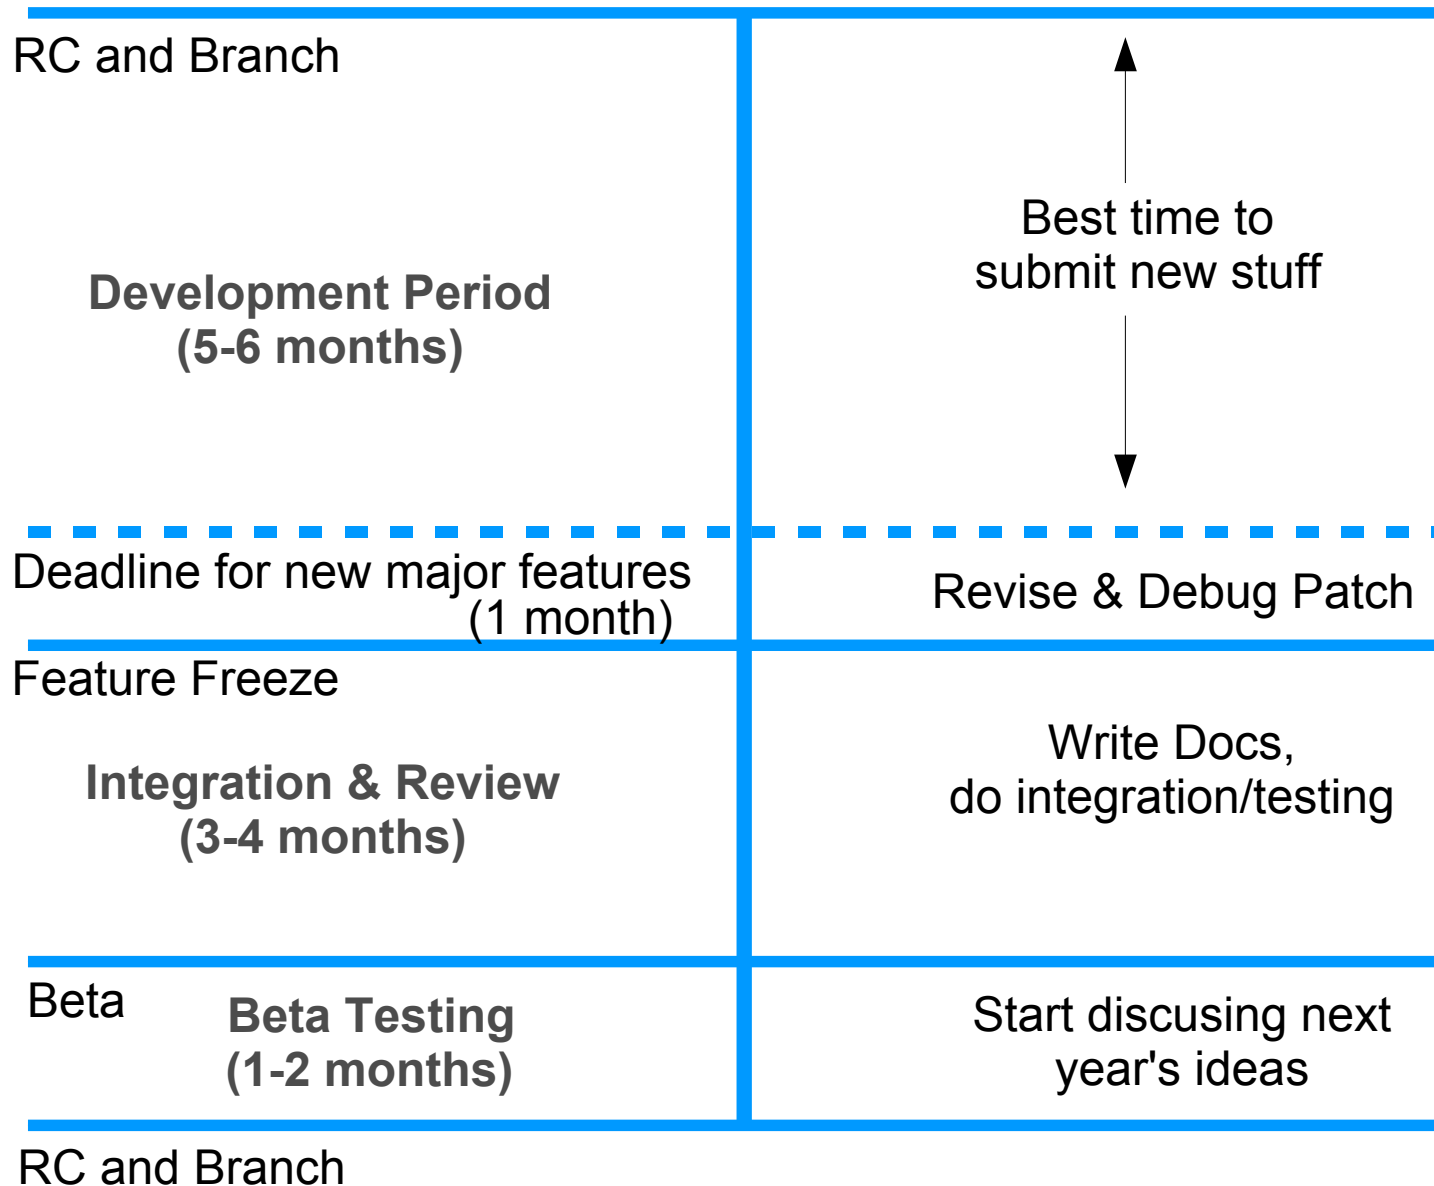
RC and Branch

Development Period
(5-6 months)

Best time to
submit new stuff

Deadline for new major features
(1 month)

Revise & Debug Patch

Feature Freeze

Integration & Review
(3-4 months)

Write Docs,
do integration/testing

Beta

Beta Testing
(1-2 months)

Start discusing next
year's ideas

RC and Branch